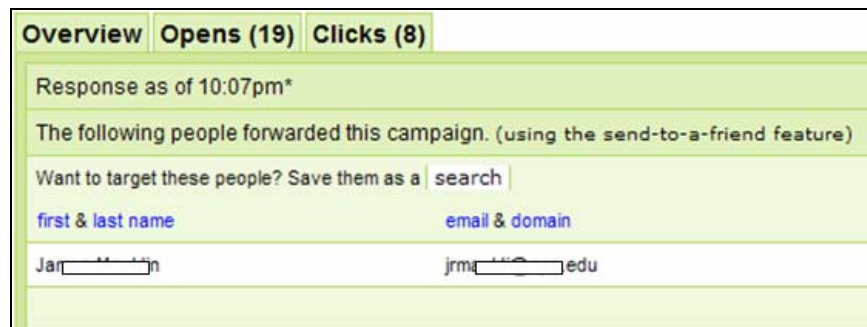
Overview Opens (19) Clicks (8)

Response as of 10:07pm*

The following people forwarded this campaign. (using the send-to-a-friend feature)

Want to target these people? Save them as a search

| first & last name | email & domain |
|---|---|
| Jar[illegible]n | jrma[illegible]edu |